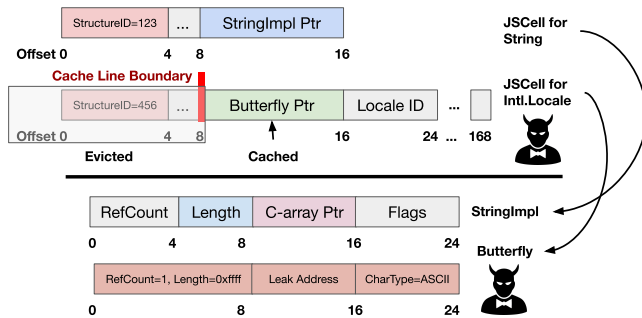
StructureID=123 | ... | StringImpl Ptr

Offset 0 4 8 16

JSCell for String

Cache Line Boundary

JSCell for Intl.Locale

StructureID=456 | ... | Butterfly Ptr | Locale ID | ...

Offset 0 4 8 16 24 ... 168

Evicted

Cached

RefCount | Length | C-array Ptr | Flags

StringImpl

0 4 8 16 24

Butterfly

RefCount=1, Length=0xffff | Leak Address | CharType=ASCII

0 8 16 24